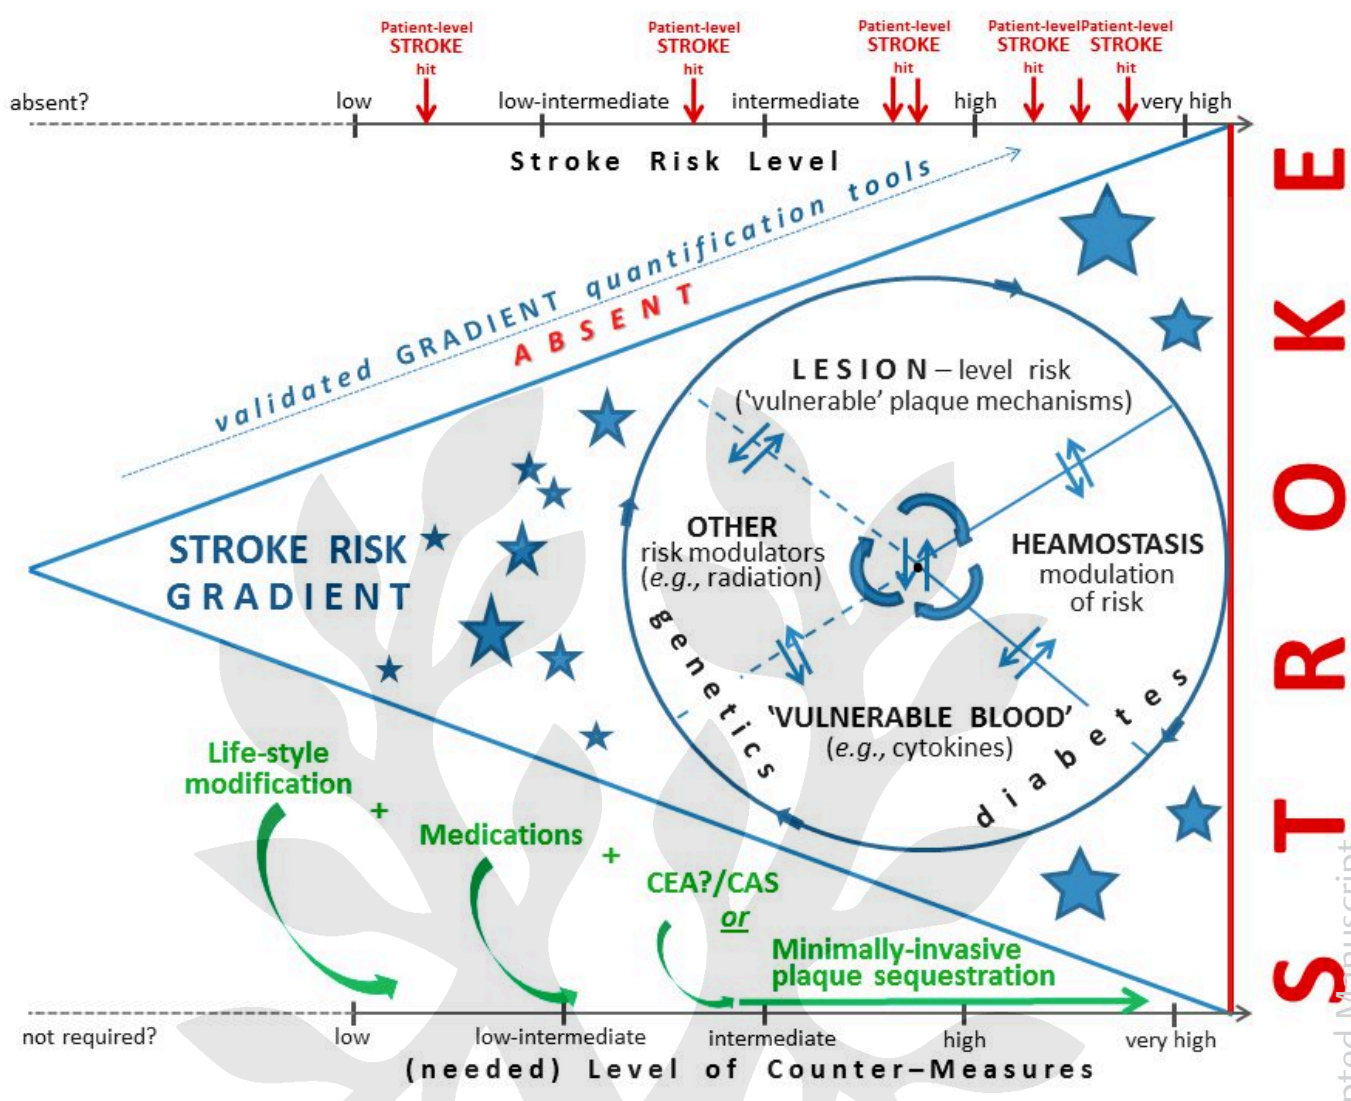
Patient-level STROKE hit

Patient-level STROKE hit

Patient-level STROKE hit

Patient-level STROKE hit

Patient-level STROKE hit

absent? low low-intermediate intermediate high very high

Stroke Risk Level

validated GRADIENT quantification tools

ABSENT

STROKE

STROKE RISK GRADIENT

LESION – level risk ('vulnerable' plaque mechanisms)

OTHER risk modulators (e.g., radiation)

HEAMOSTASIS modulation of risk

genetics

'VULNERABLE BLOOD' (e.g., cytokines)

diabetes

Life-style modification

+

Medications

+

CEA?/CAS

or

Minimally-invasive plaque sequestration

not required? low low-intermediate intermediate high very high

(needed) Level of Counter–Measures

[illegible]pted Manuscript